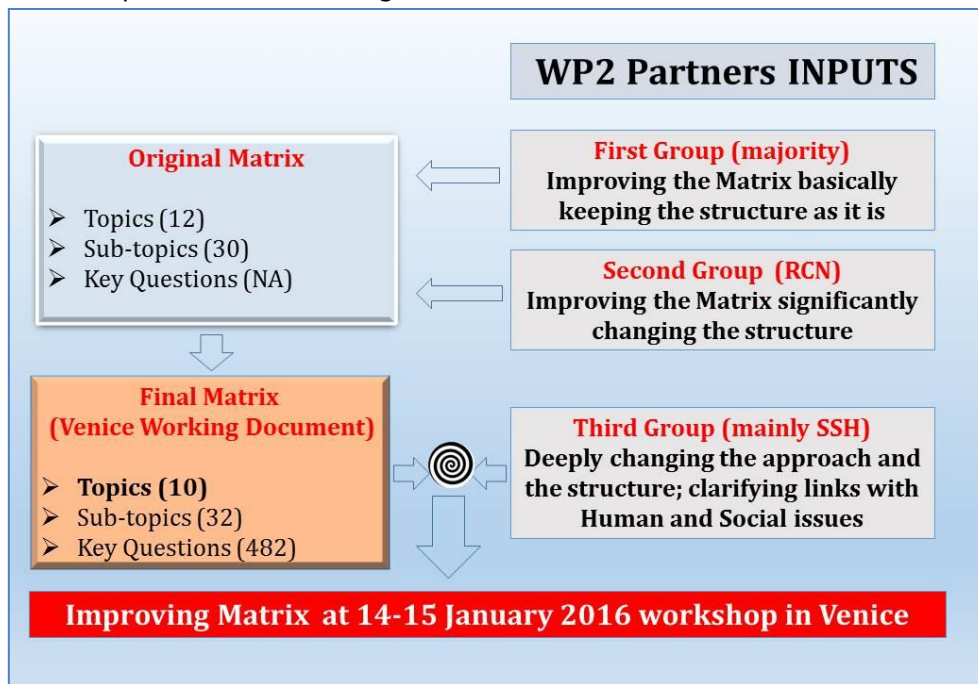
WP2 Partners INPUTS

Original Matrix

➢ Topics (12)
➢ Sub-topics (30)
➢ Key Questions (NA)

First Group (majority)
Improving the Matrix basically keeping the structure as it is

Second Group (RCN)
Improving the Matrix significantly changing the structure

Final Matrix
(Venice Working Document)

➢ Topics (10)
➢ Sub-topics (32)
➢ Key Questions (482)

Third Group (mainly SSH)
Deeply changing the approach and the structure; clarifying links with Human and Social issues

Improving Matrix at 14-15 January 2016 workshop in Venice